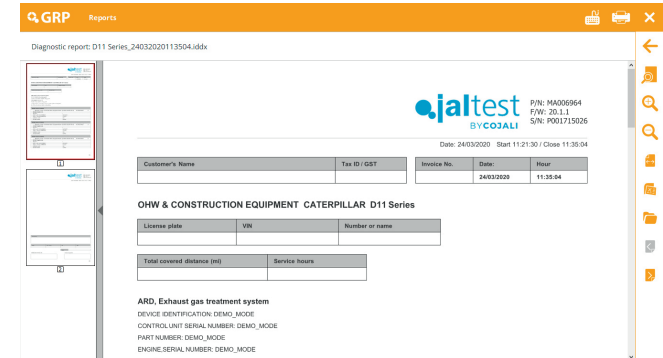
GRP Reports

Diagnostic report: D11 Series_24032020113504.iddx

1

2

jaltest BY COJALI

P/N: MA006964
F/W: 20.1.1
S/N: P001715026

Date: 24/03/2020 Start 11:21:30 / Close 11:35:04

| Customer's Name | Tax ID / GST | Invoice No. | Date: | Hour |
|---|---|---|---|---|
| | | | 24/03/2020 | 11:35:04 |

OHW & CONSTRUCTION EQUIPMENT CATERPILLAR D11 Series

| License plate | VIN | Number or name |
|---|---|---|
| | | |

| Total covered distance (mi) | Service hours |
|---|---|
| | |

ARD, Exhaust gas treatment system

DEVICE IDENTIFICATION: DEMO_MODE
CONTROL UNIT SERIAL NUMBER: DEMO_MODE
PART NUMBER: DEMO_MODE
ENGINE SERIAL NUMBER: DEMO_MODE